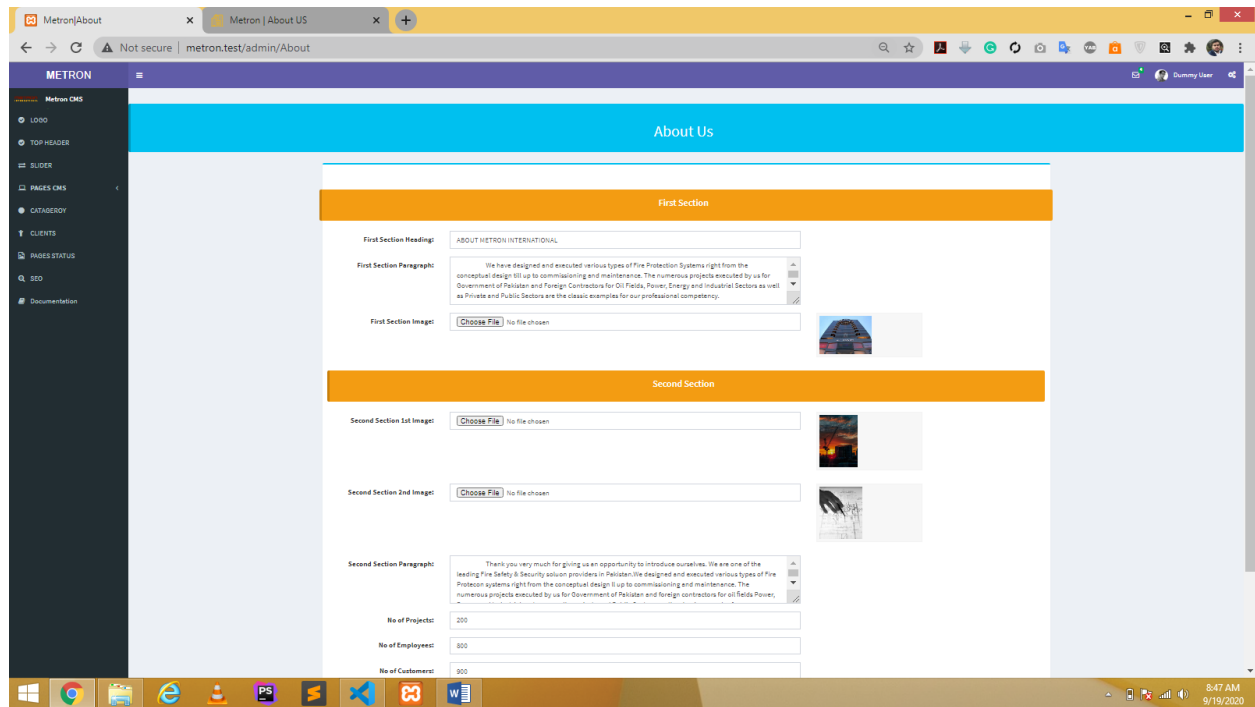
Metron|About ×
Metron | About US ×
+

Not secure | metron.test/admin/About

METRON
Dummy User

Metron CMS
LOGO
TOP HEADER
SLIDER
PAGES CMS
CATAGEROY
CLIENTS
PAGES STATUS
SEO
Documentation

About Us

First Section

First Section Heading: ABOUT METRON INTERNATIONAL

First Section Paragraph: We have designed and executed various types of Fire Protection Systems right from the conceptual design till up to commissioning and meintenance. The numerous projects executed by us for Government of Pakistan and Foreign Contractors for Oil Fields, Power, Energy and Industrial Sectors as well as Private and Public Sectors are the classic examples for our professional competency.

First Section Image: Choose File No file chosen

Second Section

Second Section 1st Image: Choose File No file chosen

Second Section 2nd Image: Choose File No file chosen

Second Section Paragraph: Thank you very much for giving us an opportunity to introduce ourselves. We are one of the leading Fire Safety & Security soluon providers in Pakistan.We designed and executed various types of Fire Protecon systems right from the conceptual design ll up to commissioning and maintenance. The numerous projects executed by us for Government of Pakistan and foreign contractors for oil fields Power, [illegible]

No of Projects: 200

No of Employees: 800

No of Customers: 900

8:47 AM
9/19/2020